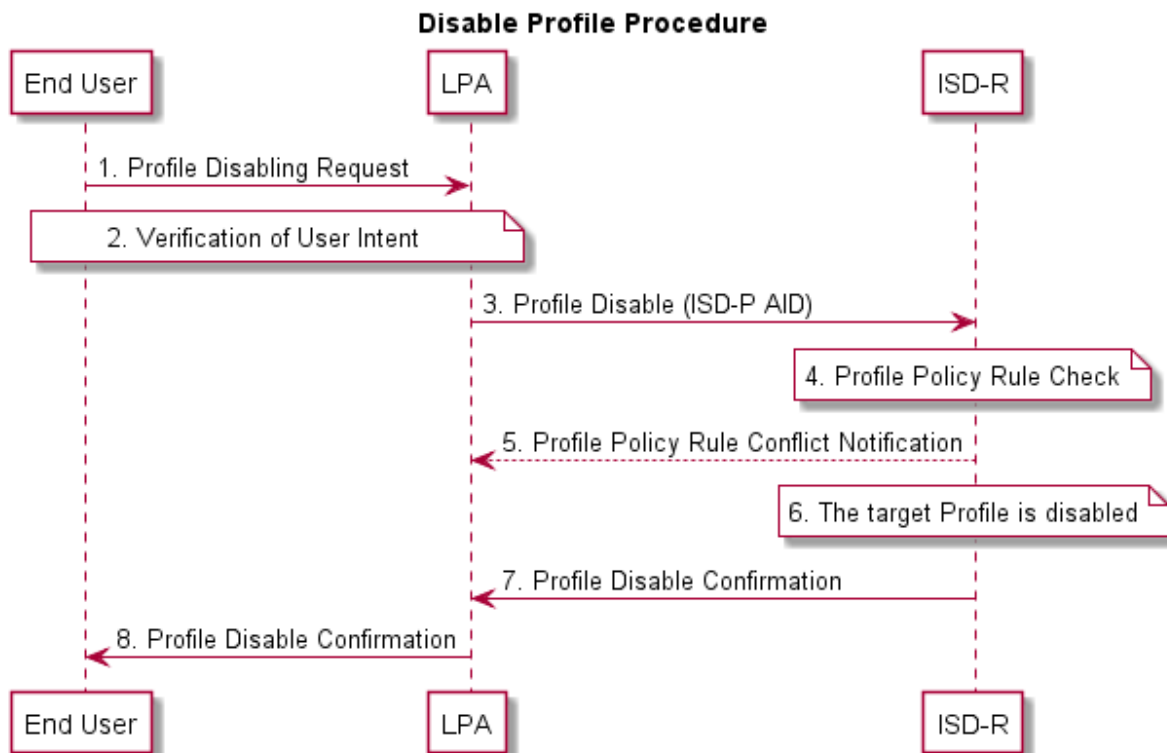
Disable Profile Procedure

End User

LPA

ISD-R

1. Profile Disabling Request

2. Verification of User Intent

3. Profile Disable (ISD-P AID)

4. Profile Policy Rule Check

5. Profile Policy Rule Conflict Notification

6. The target Profile is disabled

7. Profile Disable Confirmation

8. Profile Disable Confirmation

End User

LPA

ISD-R